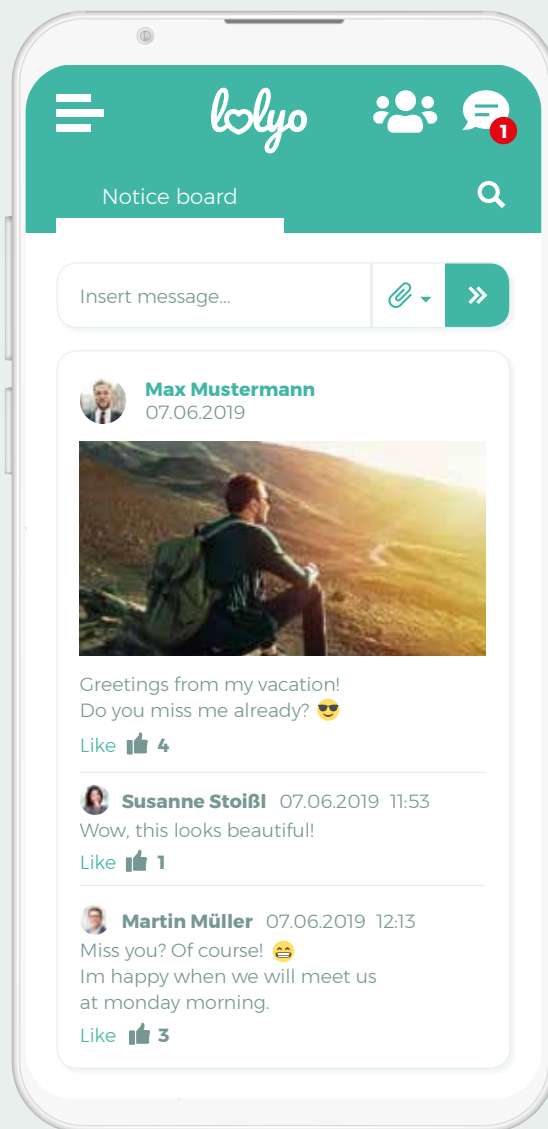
lolyo

1

Notice board

Insert message...

Max Mustermann
07.06.2019

Greetings from my vacation!
Do you miss me already? 😎

Like 4

Susanne Stoißl 07.06.2019 11:53
Wow, this looks beautiful!

Like 1

Martin Müller 07.06.2019 12:13
Miss you? Of course! 😁
Im happy when we will meet us at monday morning.

Like 3